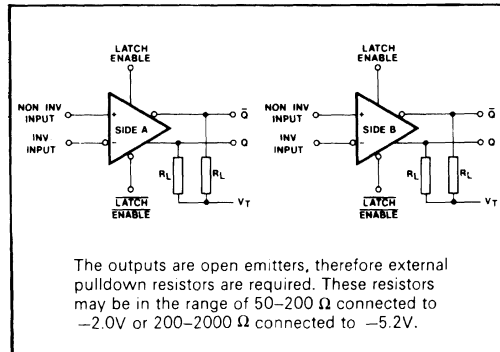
LATCH ENABLE

NON INV INPUT

INV INPUT

SIDE A

$\bar{Q}$

Q

$R_L$

$R_L$

$\overline{LATCH}$ $\overline{ENABLE}$

$V_T$

LATCH ENABLE

NON INV INPUT

INV INPUT

SIDE B

$\bar{Q}$

Q

$R_L$

$R_L$

$\overline{LATCH}$ $\overline{ENABLE}$

$V_T$

The outputs are open emitters, therefore external pulldown resistors are required. These resistors may be in the range of 50–200 $\Omega$ connected to $-2.0V$ or 200–2000 $\Omega$ connected to $-5.2V$.